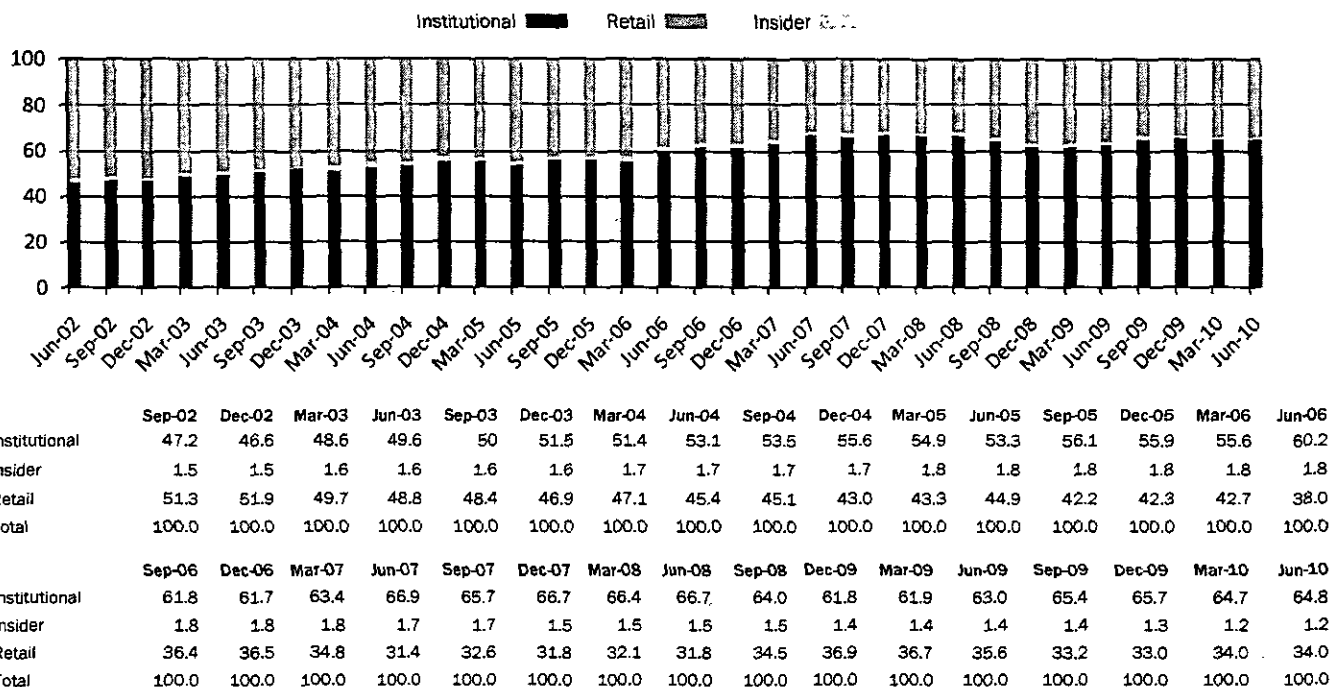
Institutional Retail Insider

100
80
60
40
20
0

Jun-02 Sep-02 Dec-02 Mar-03 Jun-03 Sep-03 Dec-03 Mar-04 Jun-04 Sep-04 Dec-04 Mar-05 Jun-05 Sep-05 Dec-05 Mar-06 Jun-06 Sep-06 Dec-06 Mar-07 Jun-07 Sep-07 Dec-07 Mar-08 Jun-08 Sep-08 Dec-08 Mar-09 Jun-09 Sep-09 Dec-09 Mar-10 Jun-10

| | Sep-02 | Dec-02 | Mar-03 | Jun-03 | Sep-03 | Dec-03 | Mar-04 | Jun-04 | Sep-04 | Dec-04 | Mar-05 | Jun-05 | Sep-05 | Dec-05 | Mar-06 | Jun-06 |
|---|---|---|---|---|---|---|---|---|---|---|---|---|---|---|---|---|
| nstitutional | 47.2 | 46.6 | 48.6 | 49.6 | 50 | 51.5 | 51.4 | 53.1 | 53.5 | 55.6 | 54.9 | 53.3 | 56.1 | 55.9 | 55.6 | 60.2 |
| nsider | 1.5 | 1.5 | 1.6 | 1.6 | 1.6 | 1.6 | 1.7 | 1.7 | 1.7 | 1.7 | 1.8 | 1.8 | 1.8 | 1.8 | 1.8 | 1.8 |
| Retail | 51.3 | 51.9 | 49.7 | 48.8 | 48.4 | 46.9 | 47.1 | 45.4 | 45.1 | 43.0 | 43.3 | 44.9 | 42.2 | 42.3 | 42.7 | 38.0 |
| otal | 100.0 | 100.0 | 100.0 | 100.0 | 100.0 | 100.0 | 100.0 | 100.0 | 100.0 | 100.0 | 100.0 | 100.0 | 100.0 | 100.0 | 100.0 | 100.0 |

| | Sep-06 | Dec-06 | Mar-07 | Jun-07 | Sep-07 | Dec-07 | Mar-08 | Jun-08 | Sep-08 | Dec-09 | Mar-09 | Jun-09 | Sep-09 | Dec-09 | Mar-10 | Jun-10 |
|---|---|---|---|---|---|---|---|---|---|---|---|---|---|---|---|---|
| nstitutional | 61.8 | 61.7 | 63.4 | 66.9 | 65.7 | 66.7 | 66.4 | 66.7 | 64.0 | 61.8 | 61.9 | 63.0 | 65.4 | 65.7 | 64.7 | 64.8 |
| nsider | 1.8 | 1.8 | 1.8 | 1.7 | 1.7 | 1.5 | 1.5 | 1.5 | 1.5 | 1.4 | 1.4 | 1.4 | 1.4 | 1.3 | 1.2 | 1.2 |
| Retail | 36.4 | 36.5 | 34.8 | 31.4 | 32.6 | 31.8 | 32.1 | 31.8 | 34.5 | 36.9 | 36.7 | 35.6 | 33.2 | 33.0 | 34.0 | 34.0 |
| Total | 100.0 | 100.0 | 100.0 | 100.0 | 100.0 | 100.0 | 100.0 | 100.0 | 100.0 | 100.0 | 100.0 | 100.0 | 100.0 | 100.0 | 100.0 | 100.0 |